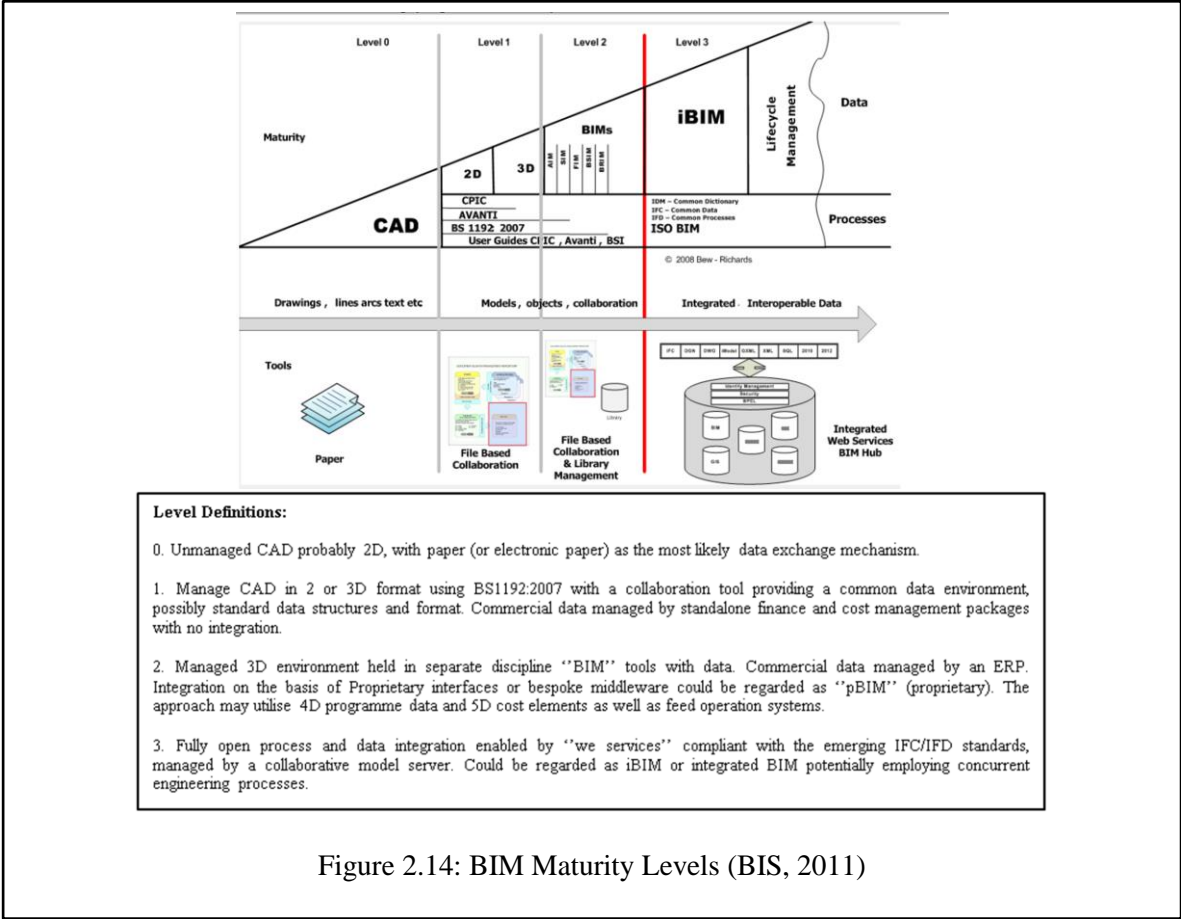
Level 0

Level 1

Level 2

Level 3

Maturity

2D

3D

BIMs

AIM SIM FIM BSIM BRIM

iBIM

Lifecycle Management

Data

CAD

CPIC

AVANTI

BS 1192: 2007

User Guides CPIC , Avanti , BSI

IDM – Common Dictionary
IFC – Common Data
IFD – Common Processes
ISO BIM

Processes

© 2008 Bew - Richards

Drawings , lines arcs text etc

Models , objects , collaboration

Integrated , Interoperable Data

Tools

Paper

File Based Collaboration

Library

File Based Collaboration & Library Management

IFC DGN DWG Model GSML XML SQL 2010 2012

Identity Management
Security
SPDL

Integrated Web Services BIM Hub

Level Definitions:

0. Unmanaged CAD probably 2D, with paper (or electronic paper) as the most likely data exchange mechanism.

1. Manage CAD in 2 or 3D format using BS1192:2007 with a collaboration tool providing a common data environment, possibly standard data structures and format. Commercial data managed by standalone finance and cost management packages with no integration.

2. Managed 3D environment held in separate discipline ''BIM'' tools with data. Commercial data managed by an ERP. Integration on the basis of Proprietary interfaces or bespoke middleware could be regarded as ''pBIM'' (proprietary). The approach may utilise 4D programme data and 5D cost elements as well as feed operation systems.

3. Fully open process and data integration enabled by ''we services'' compliant with the emerging IFC/IFD standards, managed by a collaborative model server. Could be regarded as iBIM or integrated BIM potentially employing concurrent engineering processes.

Figure 2.14: BIM Maturity Levels (BIS, 2011)